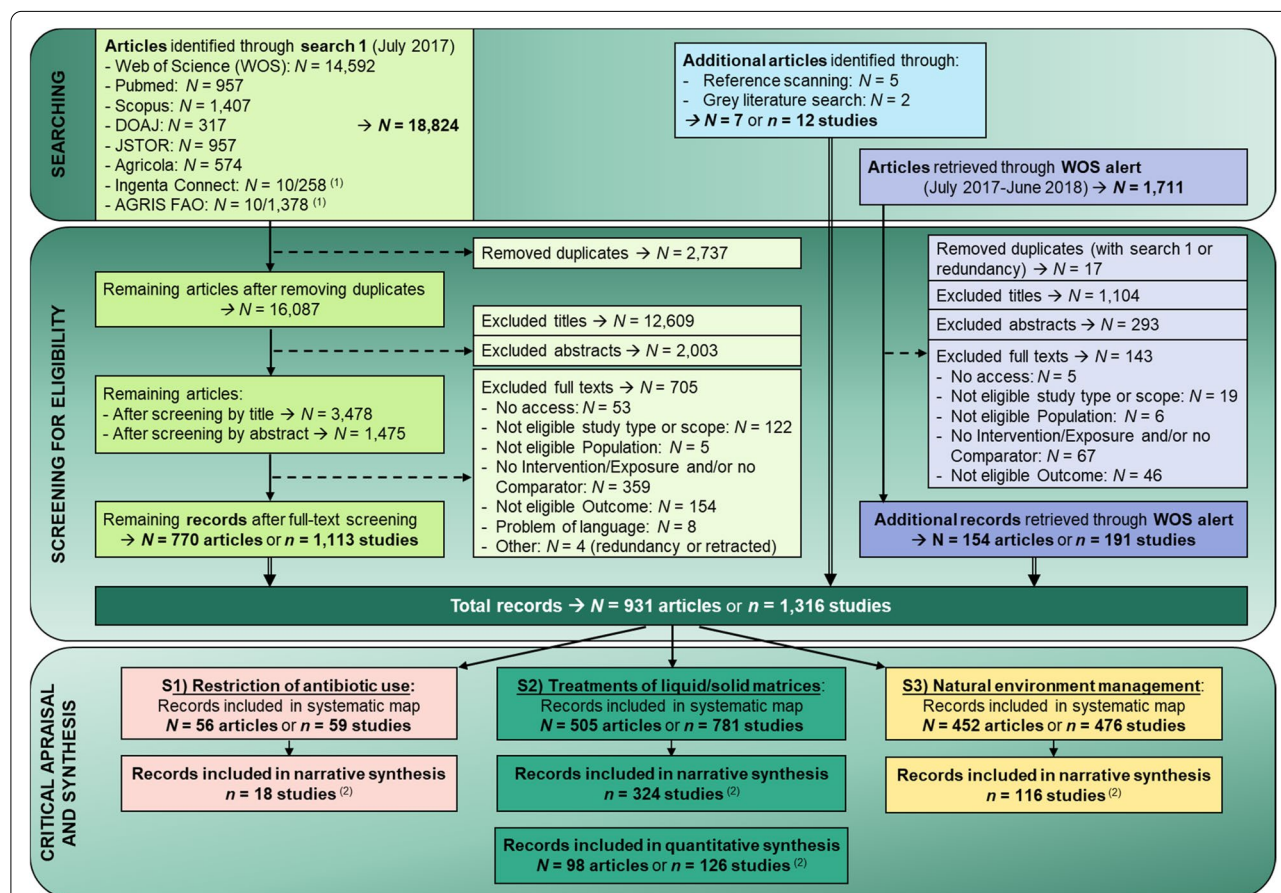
SEARCHING

Articles identified through search 1 (July 2017)
- Web of Science (WOS): $N$ = 14,592
- Pubmed: $N$ = 957
- Scopus: $N$ = 1,407
- DOAJ: $N$ = 317
- JSTOR: $N$ = 957
- Agricola: $N$ = 574
- Ingenta Connect: $N$ = 10/258 $^{(1)}$
- AGRIS FAO: $N$ = 10/1,378 $^{(1)}$
→ $N$ = 18,824

Additional articles identified through:
- Reference scanning: $N$ = 5
- Grey literature search: $N$ = 2
→ $N$ = 7 or $n$ = 12 studies

Articles retrieved through WOS alert (July 2017-June 2018) → $N$ = 1,711

SCREENING FOR ELIGIBILITY

Removed duplicates → $N$ = 2,737

Remaining articles after removing duplicates → $N$ = 16,087

Excluded titles → $N$ = 12,609

Excluded abstracts → $N$ = 2,003

Remaining articles:
- After screening by title → $N$ = 3,478
- After screening by abstract → $N$ = 1,475

Excluded full texts → $N$ = 705
- No access: $N$ = 53
- Not eligible study type or scope: $N$ = 122
- Not eligible Population: $N$ = 5
- No Intervention/Exposure and/or no Comparator: $N$ = 359
- Not eligible Outcome: $N$ = 154
- Problem of language: $N$ = 8
- Other: $N$ = 4 (redundancy or retracted)

Remaining records after full-text screening → $N$ = 770 articles or $n$ = 1,113 studies

Removed duplicates (with search 1 or redundancy) → $N$ = 17

Excluded titles → $N$ = 1,104

Excluded abstracts → $N$ = 293

Excluded full texts → $N$ = 143
- No access: $N$ = 5
- Not eligible study type or scope: $N$ = 19
- Not eligible Population: $N$ = 6
- No Intervention/Exposure and/or no Comparator: $N$ = 67
- Not eligible Outcome: $N$ = 46

Additional records retrieved through WOS alert → N = 154 articles or $n$ = 191 studies

Total records → $N$ = 931 articles or $n$ = 1,316 studies

CRITICAL APRAISAL AND SYNTHESIS

S1) Restriction of antibiotic use:
Records included in systematic map
$N$ = 56 articles or $n$ = 59 studies

Records included in narrative synthesis
$n$ = 18 studies $^{(2)}$

S2) Treatments of liquid/solid matrices:
Records included in systematic map
$N$ = 505 articles or $n$ = 781 studies

Records included in narrative synthesis
$n$ = 324 studies $^{(2)}$

Records included in quantitative synthesis
$N$ = 98 articles or $n$ = 126 studies $^{(2)}$

S3) Natural environment management:
Records included in systematic map
$N$ = 452 articles or $n$ = 476 studies

Records included in narrative synthesis
$n$ = 116 studies $^{(2)}$